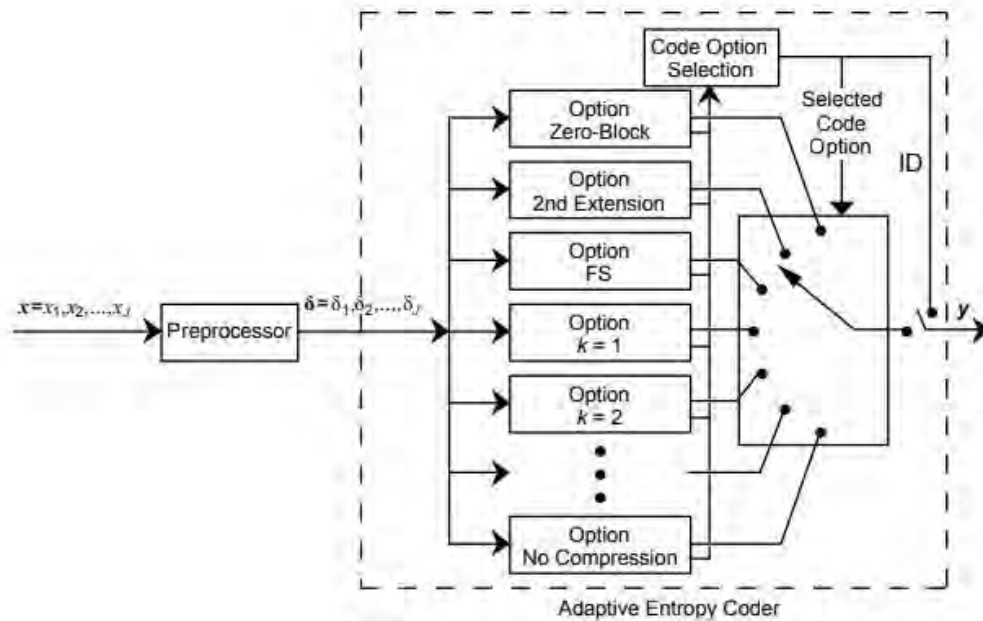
Code Option Selection

Selected Code Option

ID

Option Zero-Block

Option 2nd Extension

Option FS

$x = x_1, x_2, \ldots, x_J$

Preprocessor

$\delta = \delta_1, \delta_2, \ldots, \delta_J$

Option $k = 1$

Option $k = 2$

$y$

Option No Compression

Adaptive Entropy Coder